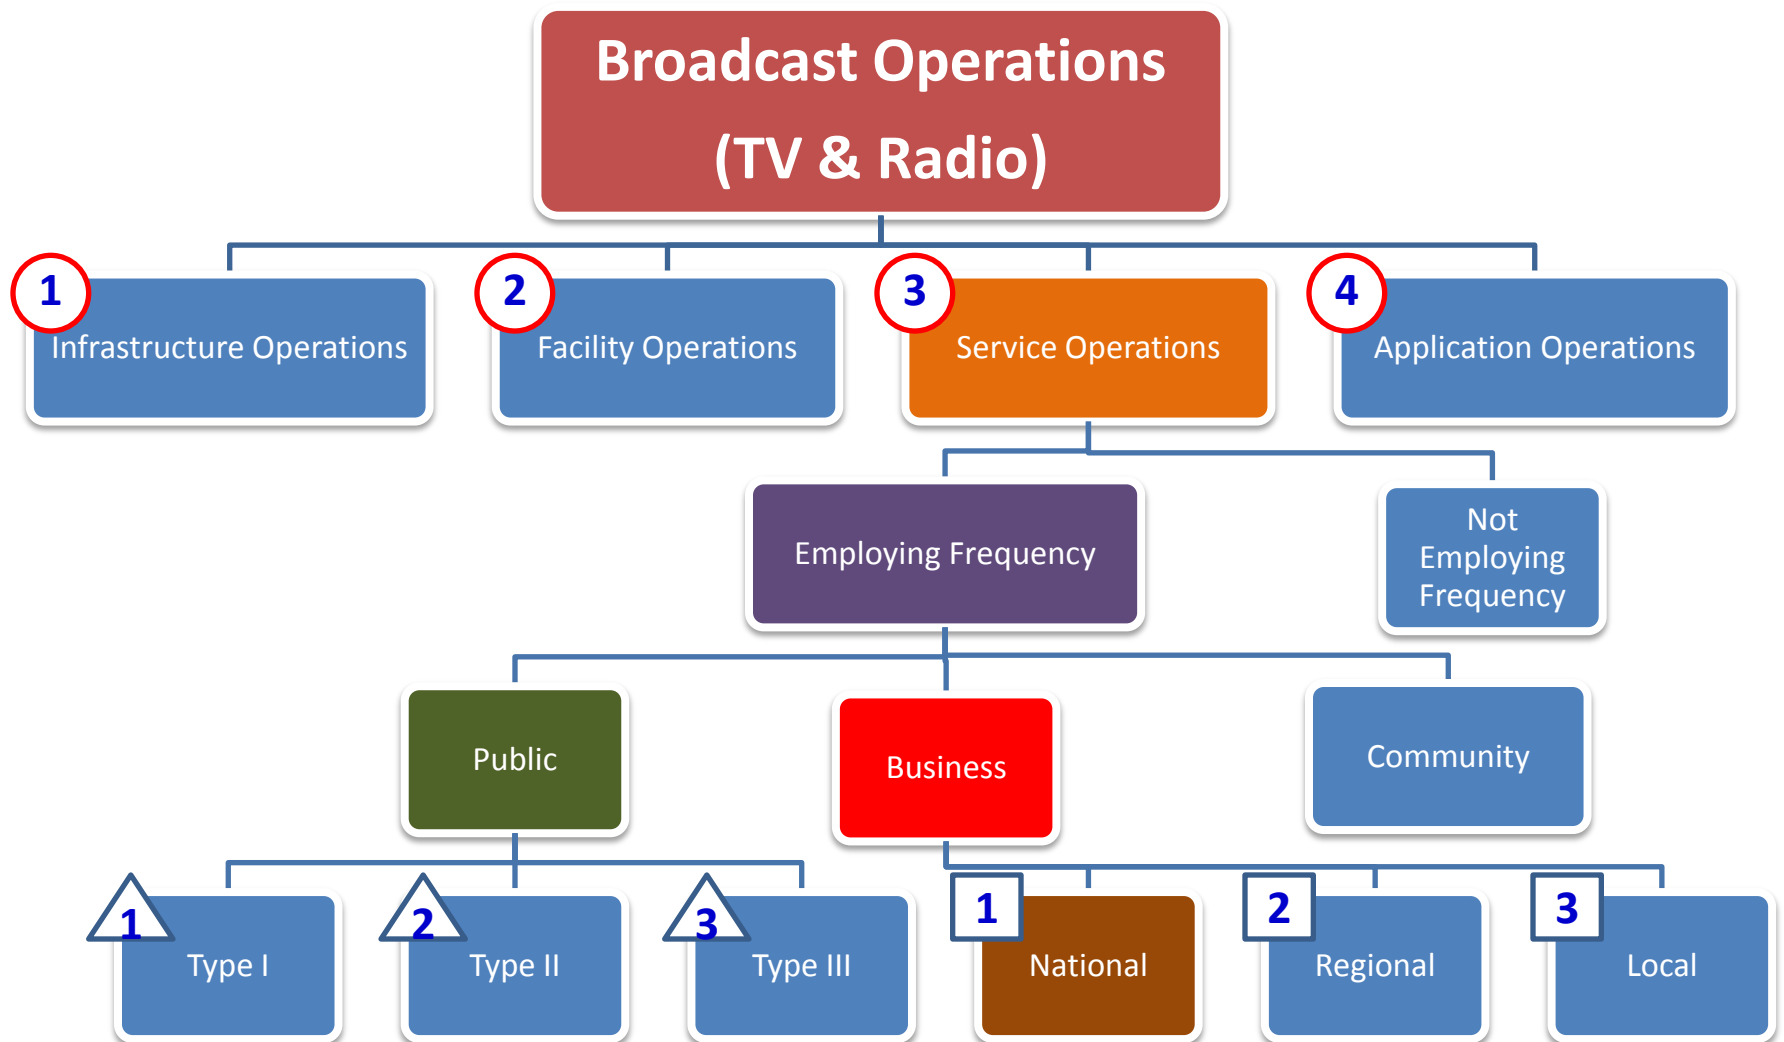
Broadcast Operations
(TV & Radio)

1 Infrastructure Operations

2 Facility Operations

3 Service Operations

4 Application Operations

Employing Frequency

Not Employing Frequency

Public

Business

Community

1 Type I

2 Type II

3 Type III

1 National

2 Regional

3 Local